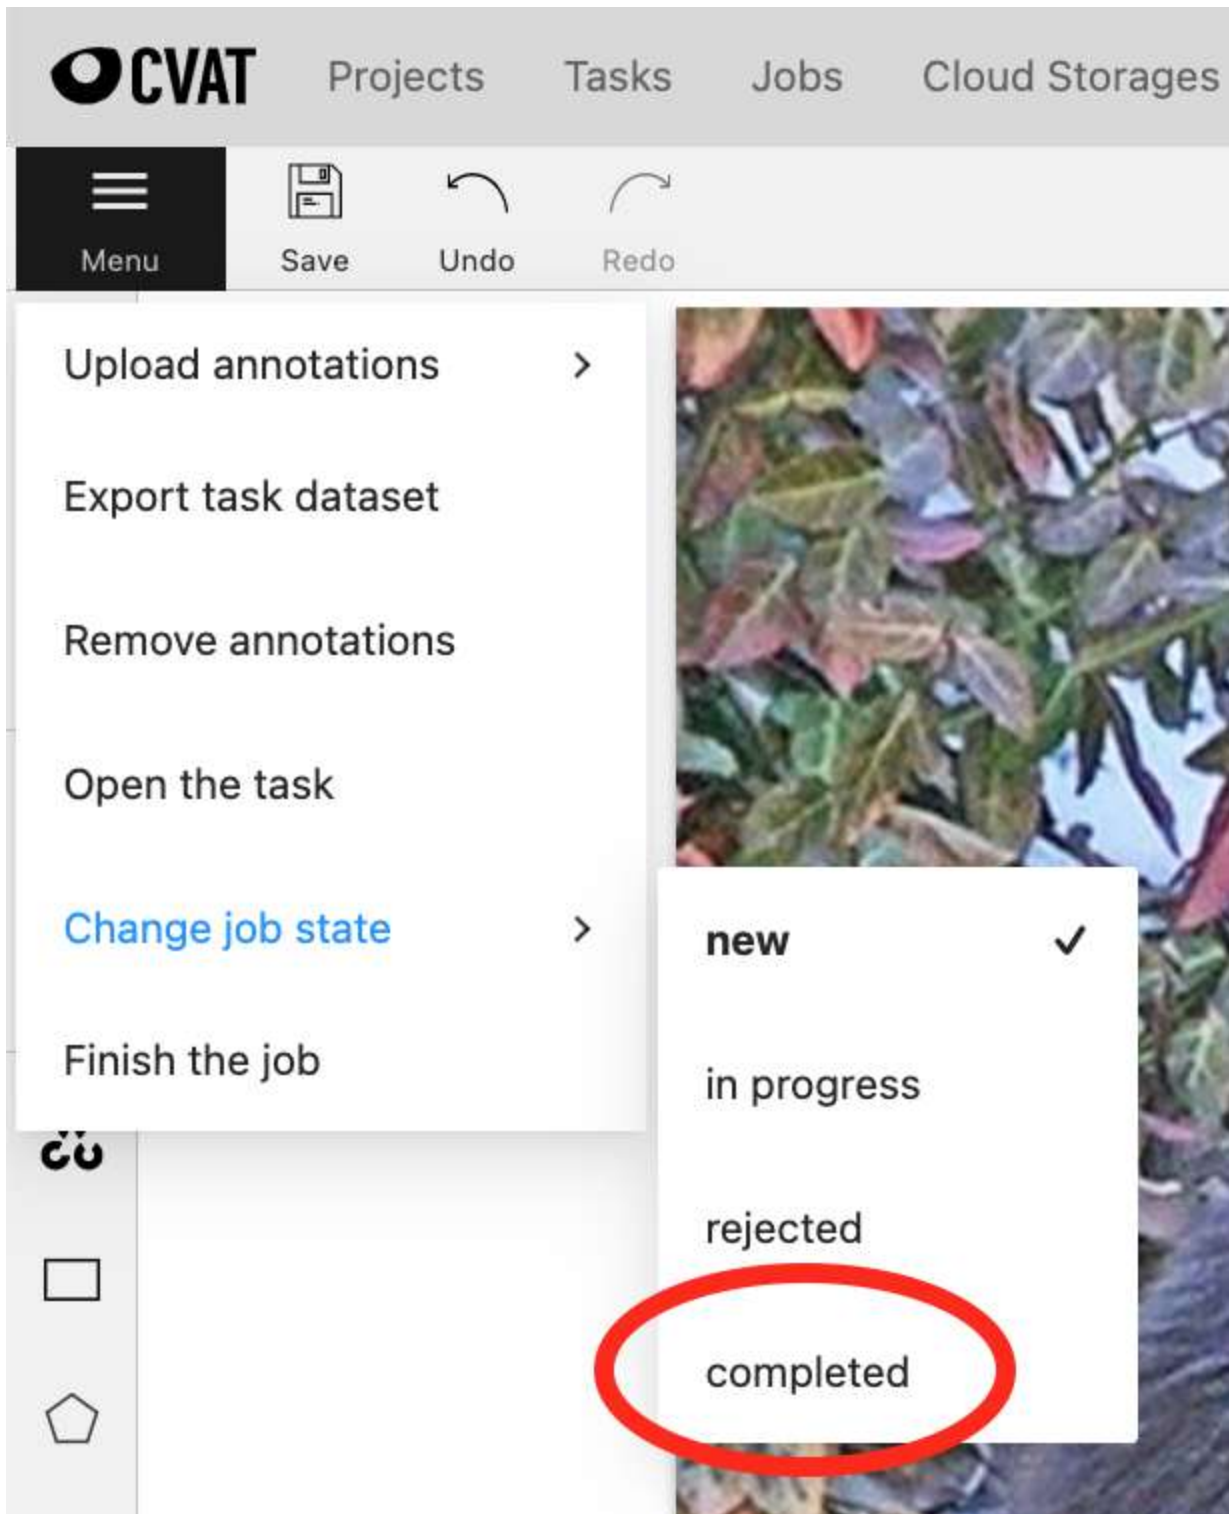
CVAT Projects Tasks Jobs Cloud Storages

Menu Save Undo Redo

Upload annotations >

Export task dataset

Remove annotations

Open the task

Change job state >

Finish the job

new ✓

in progress

rejected

completed